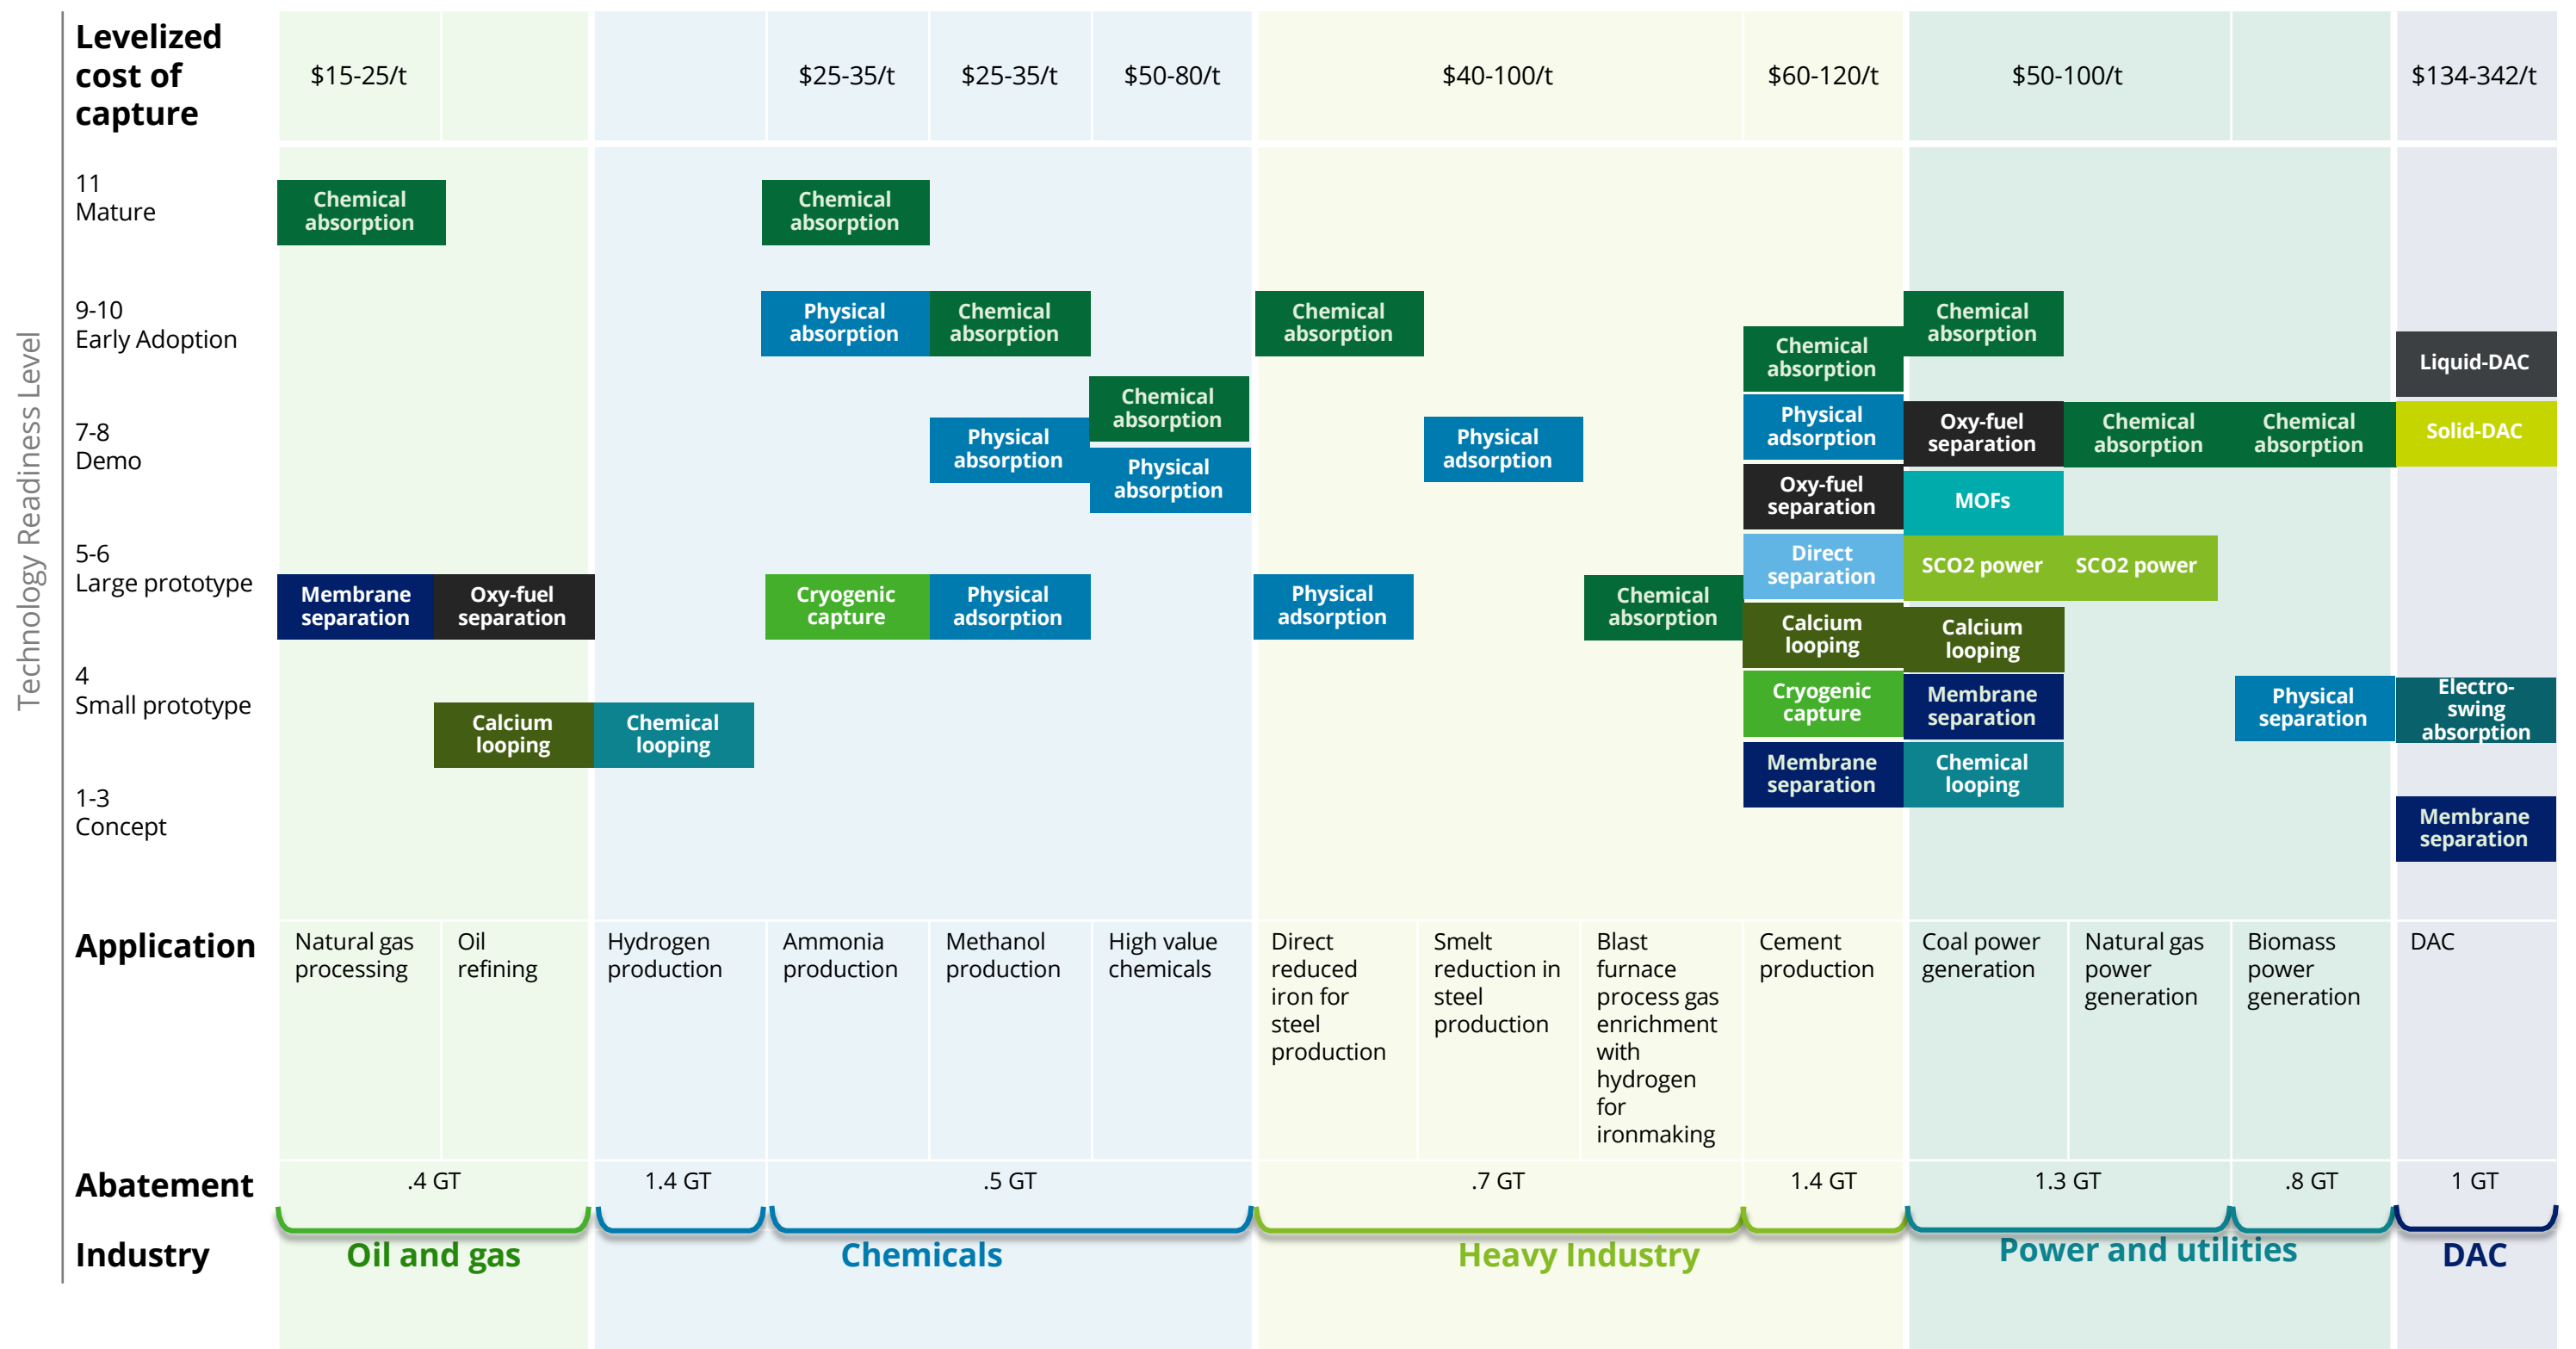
Technology Readiness Level

| Levelized cost of capture | $15-25/t | | | $25-35/t | $25-35/t | $50-80/t | $40-100/t | | | $60-120/t | $50-100/t | | | $134-342/t |
|---|---|---|---|---|---|---|---|---|---|---|---|---|---|---|
| 11 Mature | Chemical absorption | | | Chemical absorption | | | | | | | | | | |
| 9-10 Early Adoption | | | | Physical absorption | Chemical absorption | | Chemical absorption | | | Chemical absorption | Chemical absorption | | | Liquid-DAC |
| 7-8 Demo | | | | | Physical absorption | Chemical absorption; Physical absorption | | Physical adsorption | | Physical adsorption; Oxy-fuel separation | Oxy-fuel separation; MOFs | Chemical absorption | Chemical absorption | Solid-DAC |
| 5-6 Large prototype | Membrane separation | Oxy-fuel separation | | Cryogenic capture | Physical adsorption | | Physical adsorption | | Chemical absorption | Direct separation; Calcium looping | SCO2 power; Calcium looping | SCO2 power | | |
| 4 Small prototype | | Calcium looping | Chemical looping | | | | | | | Cryogenic capture | Membrane separation | | Physical separation | Electro-swing absorption |
| 1-3 Concept | | | | | | | | | | Membrane separation | Chemical looping | | | Membrane separation |
| Application | Natural gas processing | Oil refining | Hydrogen production | Ammonia production | Methanol production | High value chemicals | Direct reduced iron for steel production | Smelt reduction in steel production | Blast furnace process gas enrichment with hydrogen for ironmaking | Cement production | Coal power generation | Natural gas power generation | Biomass power generation | DAC |
| Abatement | .4 GT | | 1.4 GT | .5 GT | | | .7 GT | | | 1.4 GT | 1.3 GT | | .8 GT | 1 GT |
| Industry | Oil and gas | | Chemicals | | | | Heavy Industry | | | | Power and utilities | | | DAC |